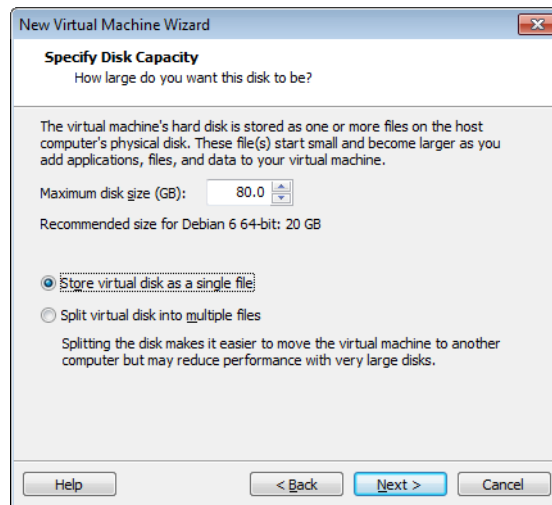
New Virtual Machine Wizard

Specify Disk Capacity
How large do you want this disk to be?

The virtual machine's hard disk is stored as one or more files on the host computer's physical disk. These file(s) start small and become larger as you add applications, files, and data to your virtual machine.

Maximum disk size (GB): 80.0

Recommended size for Debian 6 64-bit: 20 GB

Store virtual disk as a single file

Split virtual disk into multiple files

Splitting the disk makes it easier to move the virtual machine to another computer but may reduce performance with very large disks.

Help | < Back | Next > | Cancel